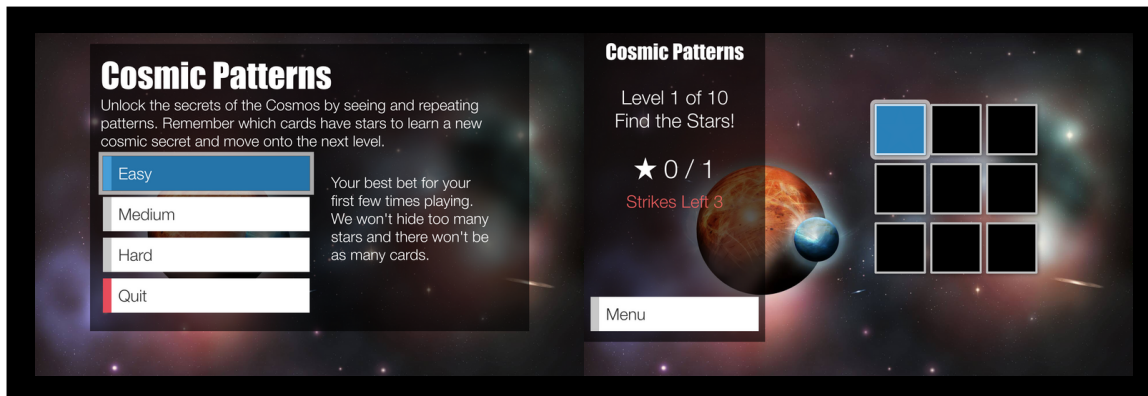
Cosmic Patterns

Unlock the secrets of the Cosmos by seeing and repeating patterns. Remember which cards have stars to learn a new cosmic secret and move onto the next level.

Easy

Medium

Hard

Quit

Your best bet for your first few times playing. We won't hide too many stars and there won't be as many cards.

Cosmic Patterns

Level 1 of 10
Find the Stars!

★ 0 / 1

Strikes Left 3

Menu